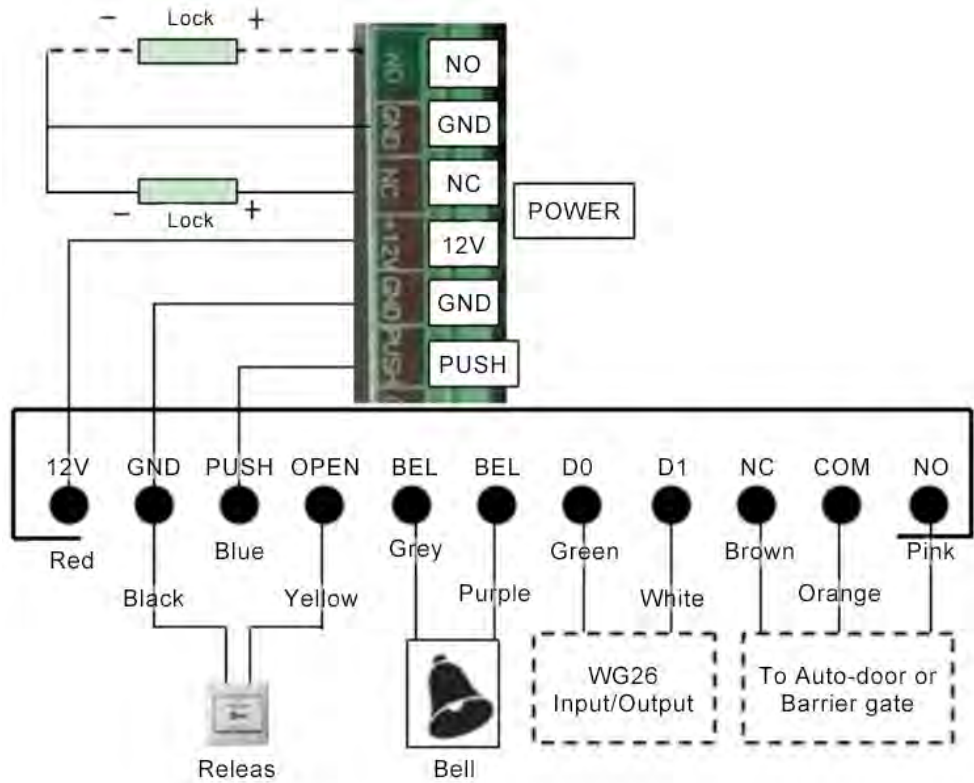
− Lock +

NO

GND

NC

POWER

− Lock +

12V

GND

PUSH

NO
GND
NC
12V
GND
PUS

12V GND PUSH OPEN BEL BEL D0 D1 NC COM NO

Red
Blue
Grey
Green
Brown
Pink
Black
Yellow
Purple
White
Orange

WG26 Input/Output

To Auto-door or Barrier gate

Releas

Bell